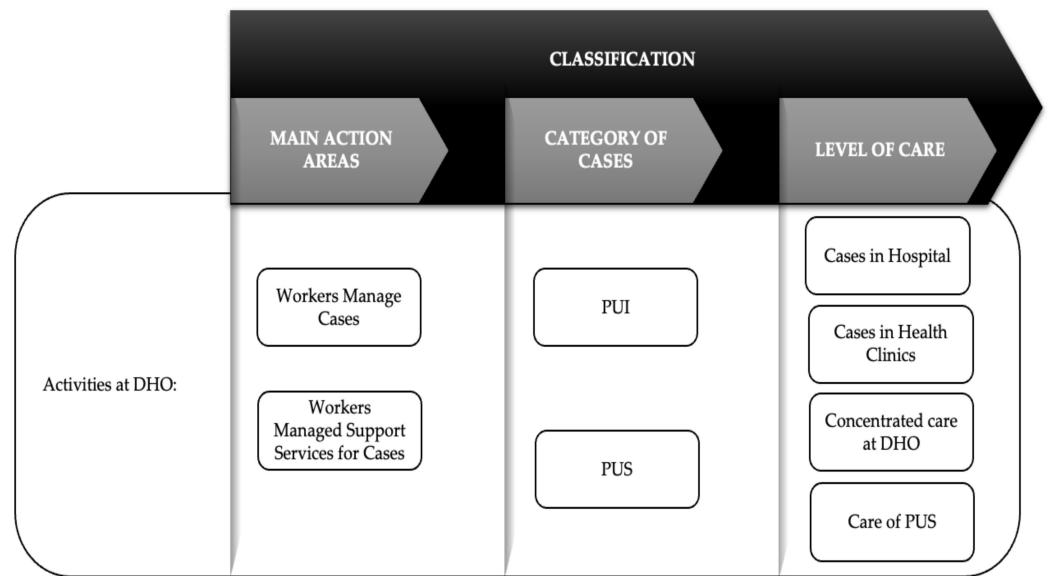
CLASSIFICATION

MAIN ACTION AREAS

CATEGORY OF CASES

LEVEL OF CARE

Activities at DHO:

Workers Manage Cases

Workers Managed Support Services for Cases

PUI

PUS

Cases in Hospital

Cases in Health Clinics

Concentrated care at DHO

Care of PUS